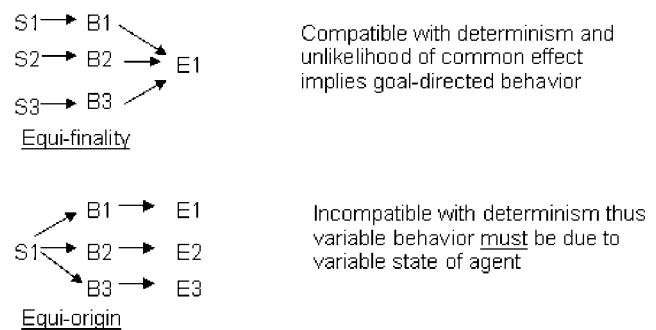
S1 → B1
S2 → B2 → E1
S3 → B3
Equi-finality

Compatible with determinism and unlikelihood of common effect implies goal-directed behavior

B1 → E1
S1 → B2 → E2
B3 → E3
Equi-origin

Incompatible with determinism thus variable behavior must be due to variable state of agent